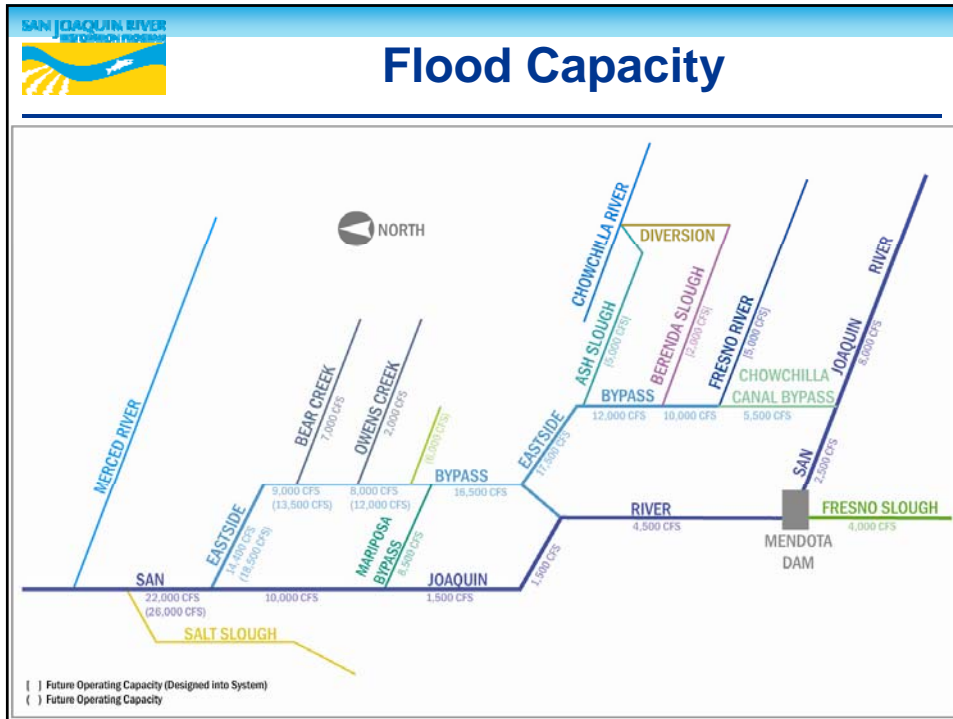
SAN JOAQUIN RIVER RESTORATION PROGRAM

Flood Capacity

NORTH

CHOWCHILLA RIVER

DIVERSION

ASH SLOUGH (5,000 CFS)

BERENDA SLOUGH (2,000 CFS)

FRESNO RIVER (5,000 CFS)

RIVER

JOAQUIN 8,000 CFS

CHOWCHILLA CANAL BYPASS 5,500 CFS

BYPASS 12,000 CFS

10,000 CFS

EASTSIDE 17,500 CFS

SAN 2,500 CFS

NERCED RIVER

BEAR CREEK 7,000 CFS

OWENS CREEK 2,000 CFS

(6,000 CFS)

BYPASS 16,500 CFS

9,000 CFS (13,500 CFS)

8,000 CFS (12,000 CFS)

EASTSIDE 14,400 CFS (18,500 CFS)

MARIPOSA BYPASS 8,500 CFS

RIVER 4,500 CFS

FRESNO SLOUGH 4,000 CFS

MENDOTA DAM

1,900 CFS

SAN 22,000 CFS (26,000 CFS)

10,000 CFS

JOAQUIN 1,500 CFS

SALT SLOUGH

[ ] Future Operating Capacity (Designed into System)
( ) Future Operating Capacity